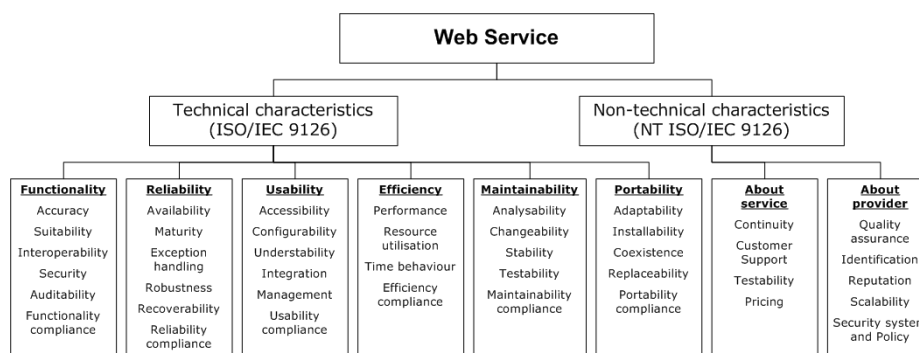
Web Service

Technical characteristics (ISO/IEC 9126)

Non-technical characteristics (NT ISO/IEC 9126)

Functionality
Accuracy
Suitability
Interoperability
Security
Auditability
Functionality compliance

Reliability
Availability
Maturity
Exception handling
Robustness
Recoverability
Reliability compliance

Usability
Accessibility
Configurability
Understability
Integration
Management
Usability compliance

Efficiency
Performance
Resource utilisation
Time behaviour
Efficiency compliance

Maintainability
Analysability
Changeability
Stability
Testability
Maintainability compliance

Portability
Adaptability
Installability
Coexistence
Replaceability
Portability compliance

About service
Continuity
Customer Support
Testability
Pricing

About provider
Quality assurance
Identification
Reputation
Scalability
Security syster and Policy